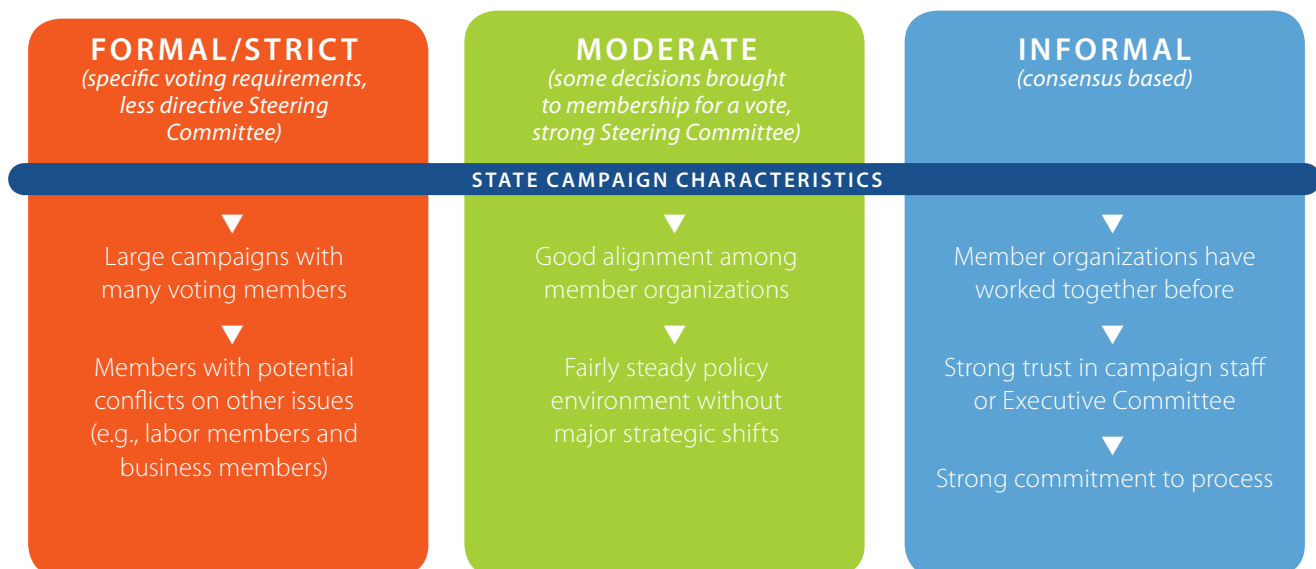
FORMAL/STRICT
(specific voting requirements, less directive Steering Committee)

MODERATE
(some decisions brought to membership for a vote, strong Steering Committee)

INFORMAL
(consensus based)

STATE CAMPAIGN CHARACTERISTICS

Large campaigns with many voting members

Members with potential conflicts on other issues (e.g., labor members and business members)

Good alignment among member organizations

Fairly steady policy environment without major strategic shifts

Member organizations have worked together before

Strong trust in campaign staff or Executive Committee

Strong commitment to process